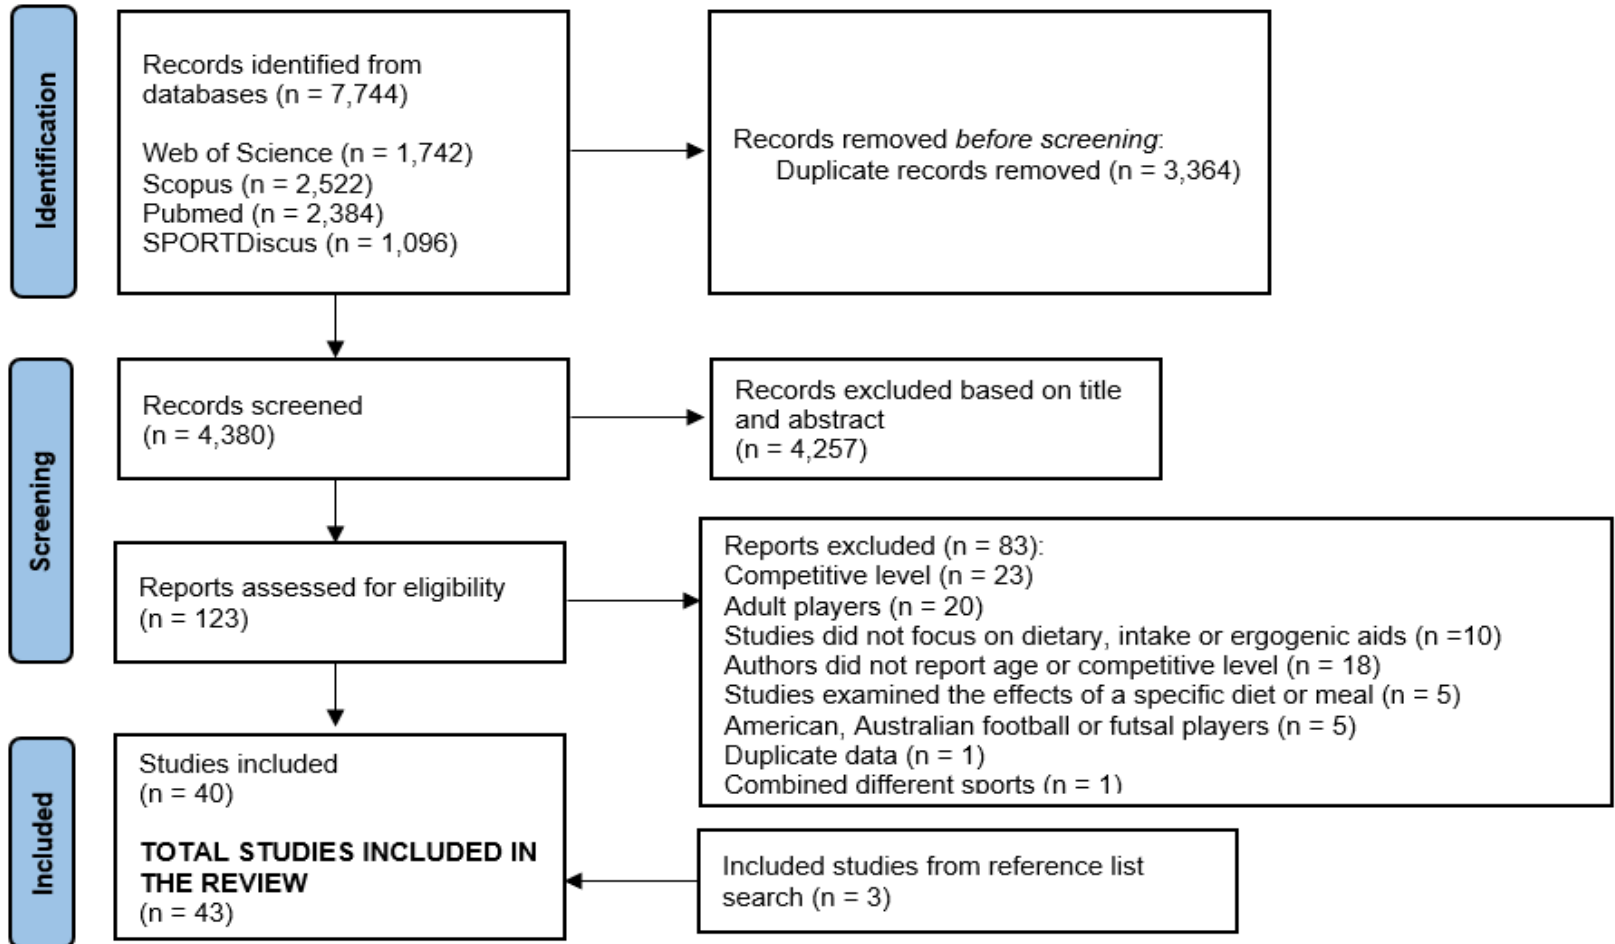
Identification

Records identified from databases (n = 7,744)

Web of Science (n = 1,742)
Scopus (n = 2,522)
Pubmed (n = 2,384)
SPORTDiscus (n = 1,096)

Records removed *before screening*:
Duplicate records removed (n = 3,364)

Screening

Records screened (n = 4,380)

Records excluded based on title and abstract (n = 4,257)

Reports assessed for eligibility (n = 123)

Reports excluded (n = 83):
Competitive level (n = 23)
Adult players (n = 20)
Studies did not focus on dietary, intake or ergogenic aids (n =10)
Authors did not report age or competitive level (n = 18)
Studies examined the effects of a specific diet or meal (n = 5)
American, Australian football or futsal players (n = 5)
Duplicate data (n = 1)
Combined different sports (n = 1)

Included

Studies included (n = 40)

**TOTAL STUDIES INCLUDED IN THE REVIEW**
(n = 43)

Included studies from reference list search (n = 3)